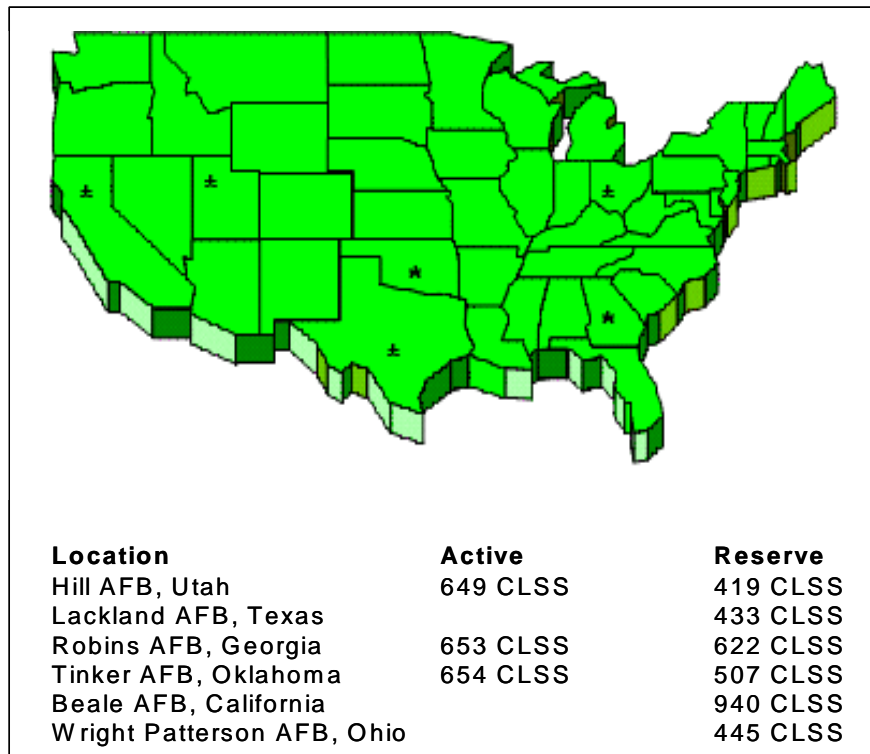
| Location | Active | Reserve |
|---|---|---|
| Hill AFB, Utah | 649 CLSS | 419 CLSS |
| Lackland AFB, Texas | | 433 CLSS |
| Robins AFB, Georgia | 653 CLSS | 622 CLSS |
| Tinker AFB, Oklahoma | 654 CLSS | 507 CLSS |
| Beale AFB, California | | 940 CLSS |
| Wright Patterson AFB, Ohio | | 445 CLSS |